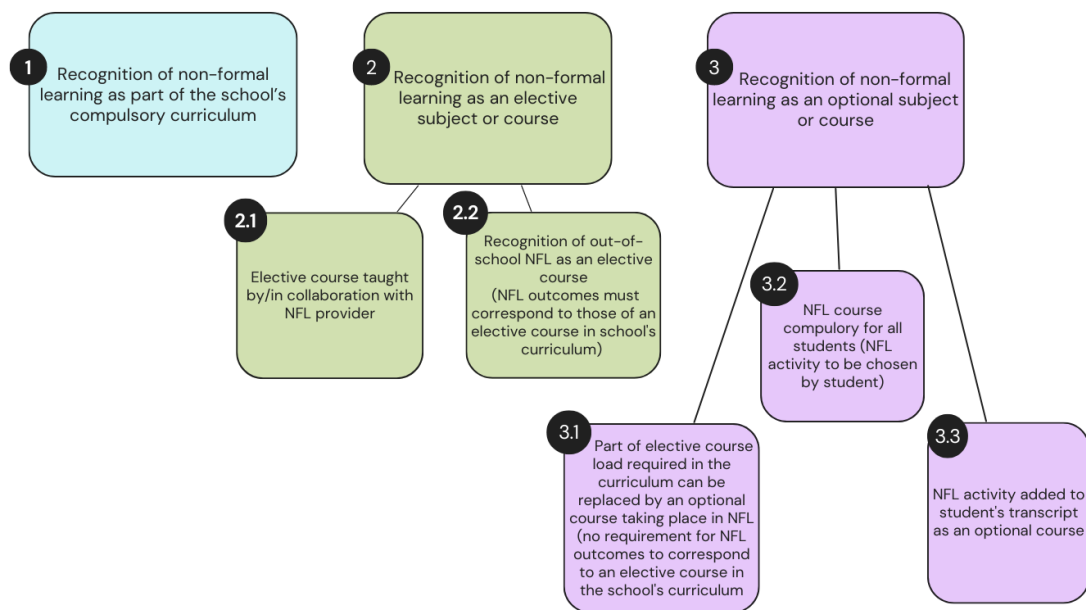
1 Recognition of non-formal learning as part of the school's compulsory curriculum

2 Recognition of non-formal learning as an elective subject or course

2.1 Elective course taught by/in collaboration with NFL provider

2.2 Recognition of out-of-school NFL as an elective course (NFL outcomes must correspond to those of an elective course in school's curriculum)

3 Recognition of non-formal learning as an optional subject or course

3.1 Part of elective course load required in the curriculum can be replaced by an optional course taking place in NFL (no requirement for NFL outcomes to correspond to an elective course in the school's curriculum

3.2 NFL course compulory for all students (NFL activity to be chosen by student)

3.3 NFL activity added to student's transcript as an optional course